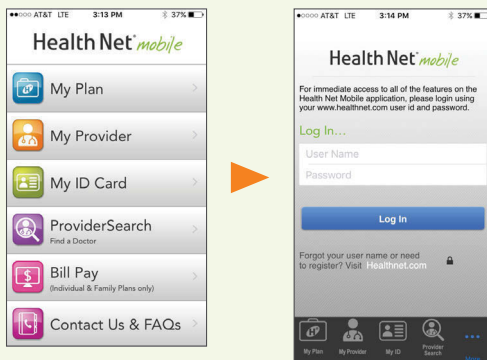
●●○○○ AT&T LTE 3:13 PM 37%

Health Net® mobile

My Plan

My Provider

My ID Card

ProviderSearch
Find a Doctor

Bill Pay
(Individual & Family Plans only)

Contact Us & FAQs

●○○○○ AT&T LTE 3:14 PM 37%

Health Net® mobile

For immediate access to all of the features on the Health Net Mobile application, please login using your www.healthnet.com user id and password.

Log In...

User Name

Password

Log In

Forgot your user name or need to register? Visit Healthnet.com

My Plan My Provider My ID Provider Search More